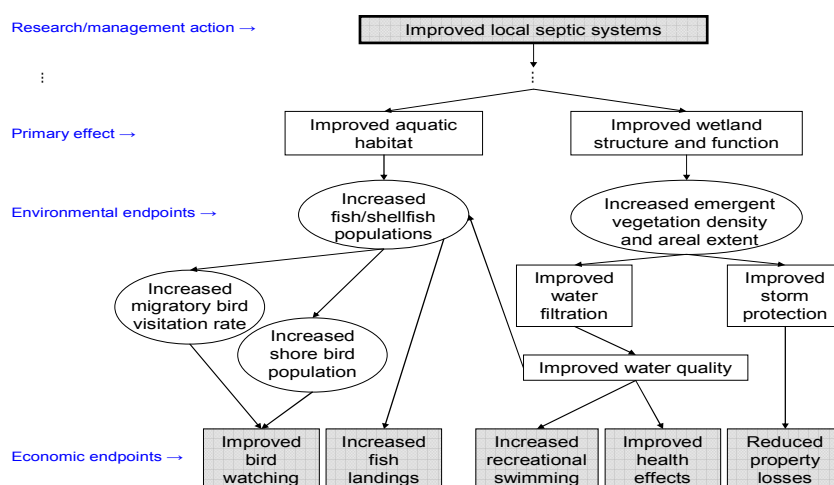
Research/management action →

Improved local septic systems

⋮

⋮

Primary effect →

Improved aquatic habitat

Improved wetland structure and function

Environmental endpoints →

Increased fish/shellfish populations

Increased emergent vegetation density and areal extent

Increased migratory bird visitation rate

Increased shore bird population

Improved water filtration

Improved storm protection

Improved water quality

Economic endpoints →

Improved bird watching

Increased fish landings

Increased recreational swimming

Improved health effects

Reduced property losses